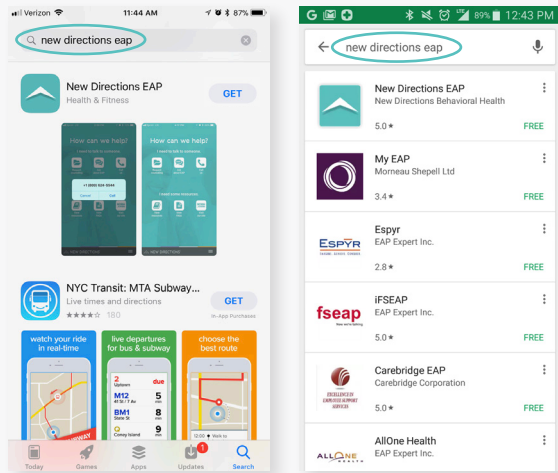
Verizon 11:44 AM 87%

new directions eap

New Directions EAP
Health & Fitness
GET

How can we help?
How can we help?

NYC Transit: MTA Subway...
Live times and directions
★★★★☆ 180
GET
In-App Purchases

watch your ride in real-time
live departures for bus & subway
choose the best route

Today Games Apps Updates Search

12:43 PM 89%

new directions eap

New Directions EAP
New Directions Behavioral Health
5.0 ★
FREE

My EAP
Morneau Shepell Ltd
3.4 ★
FREE

Espyr
EAP Expert Inc.
2.8 ★
FREE

iFSEAP
EAP Expert Inc.
5.0 ★
FREE

Carebridge EAP
Carebridge Corporation
5.0 ★
FREE

AllOne Health
EAP Expert Inc.